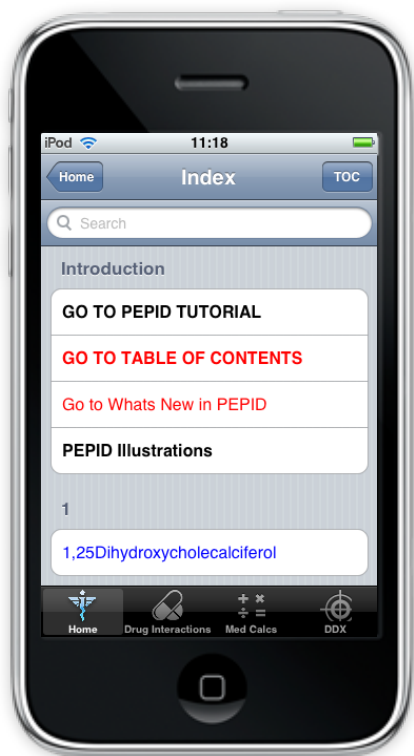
iPod 11:18

Home Index TOC

Search

Introduction

GO TO PEPID TUTORIAL

GO TO TABLE OF CONTENTS

Go to Whats New in PEPID

PEPID Illustrations

1

1,25Dihydroxycholecalciferol

Home Drug Interactions Med Calcs DDX